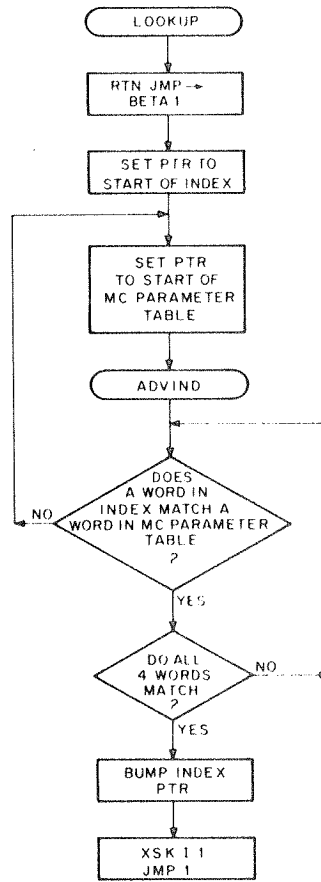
LOOKUP

RTN JMP → BETA 1

SET PTR TO START OF INDEX

SET PTR TO START OF MC PARAMETER TABLE

ADVIND

DOES A WORD IN INDEX MATCH A WORD IN MC PARAMETER TABLE ?

NO

YES

DO ALL 4 WORDS MATCH ?

NO

YES

BUMP INDEX PTR

XSK I 1
JMP 1